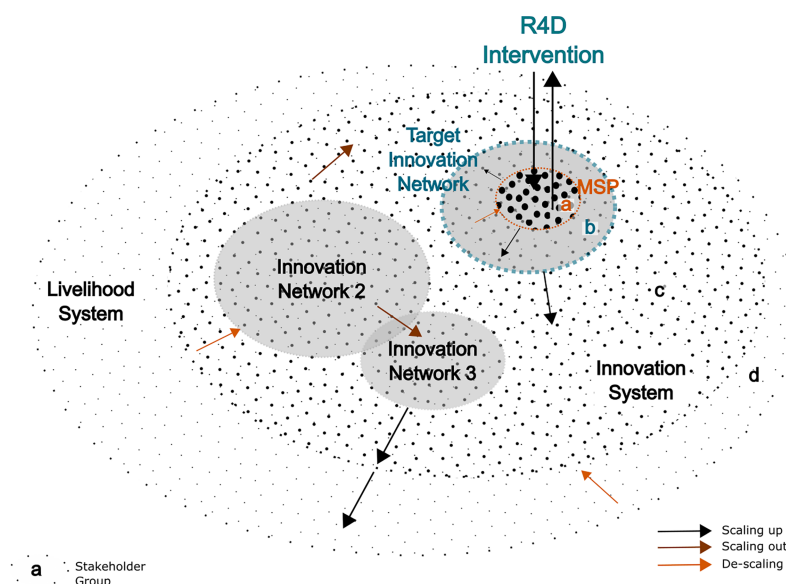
R4D Intervention

Target Innovation Network

MSP

a

b

Innovation Network 2

Livelihood System

c

Innovation Network 3

Innovation System

d

Scaling up

Scaling out

De-scaling

a Stakeholder Group